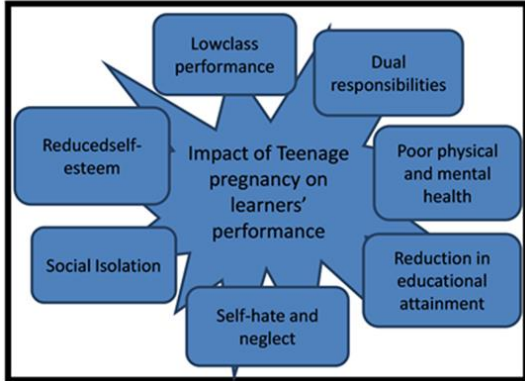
Lowclass performance

Dual responsibilities

Reducedself-esteem

Impact of Teenage pregnancy on learners' performance

Poor physical and mental health

Social Isolation

Reduction in educational attainment

Self-hate and neglect